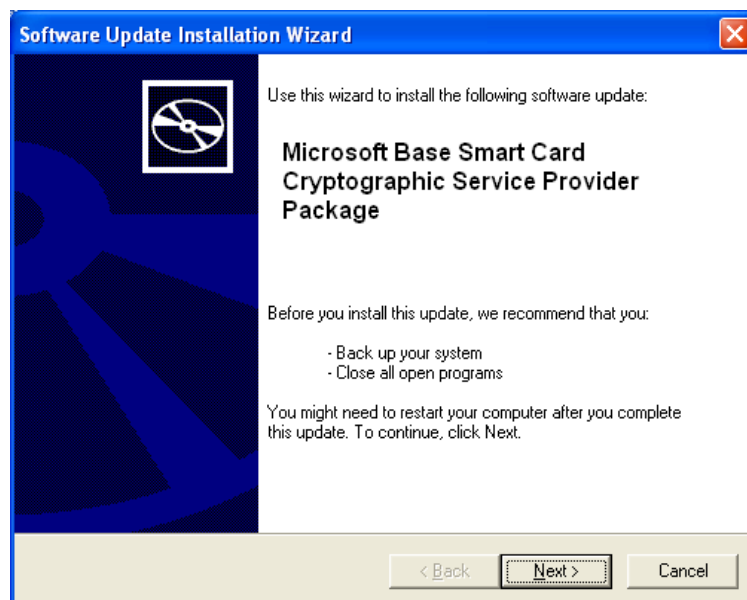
Software Update Installation Wizard

Use this wizard to install the following software update:

Microsoft Base Smart Card Cryptographic Service Provider Package

Before you install this update, we recommend that you:

- Back up your system
- Close all open programs

You might need to restart your computer after you complete this update. To continue, click Next.

< Back
Next >
Cancel